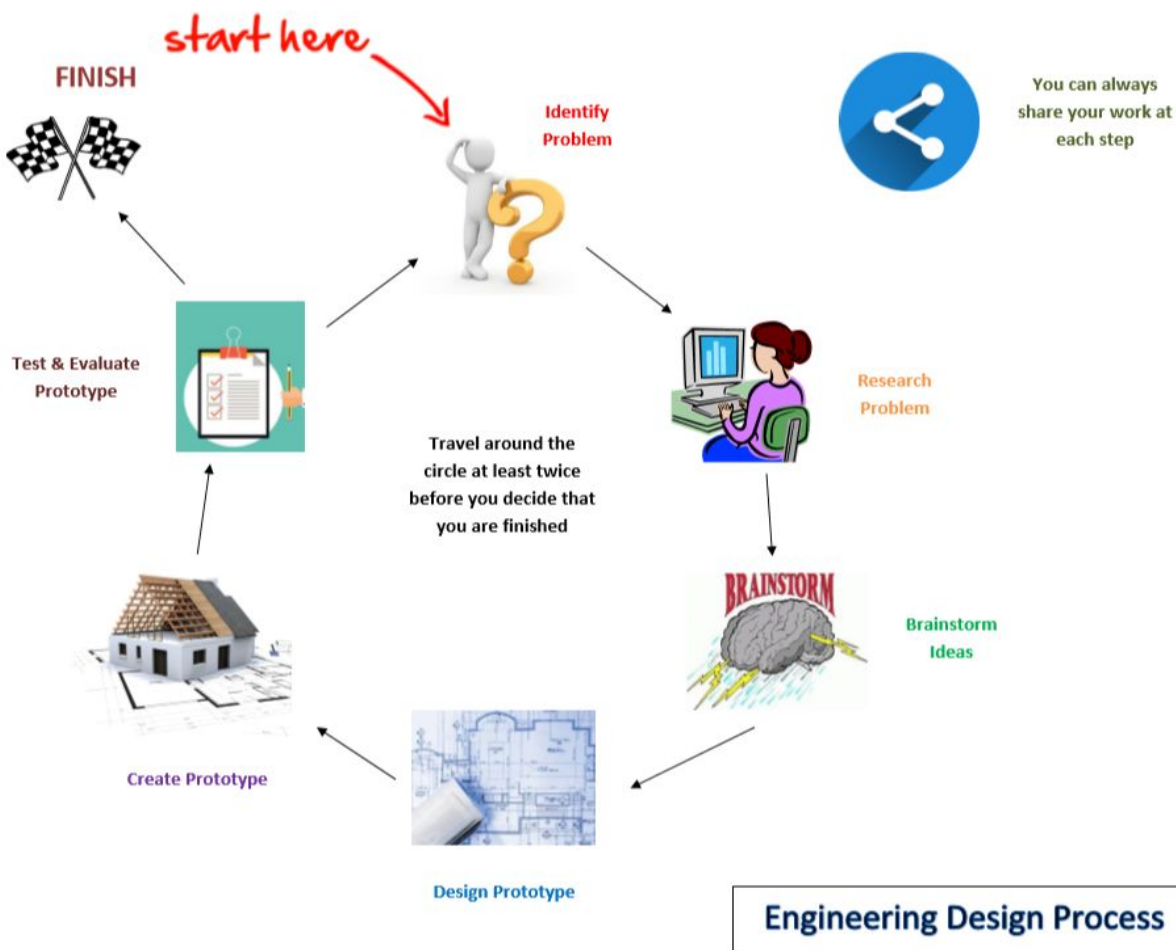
start here

FINISH

Identify Problem

You can always share your work at each step

Test & Evaluate Prototype

Research Problem

Travel around the circle at least twice before you decide that you are finished

BRAINSTORM

Brainstorm Ideas

Create Prototype

Design Prototype

Engineering Design Process